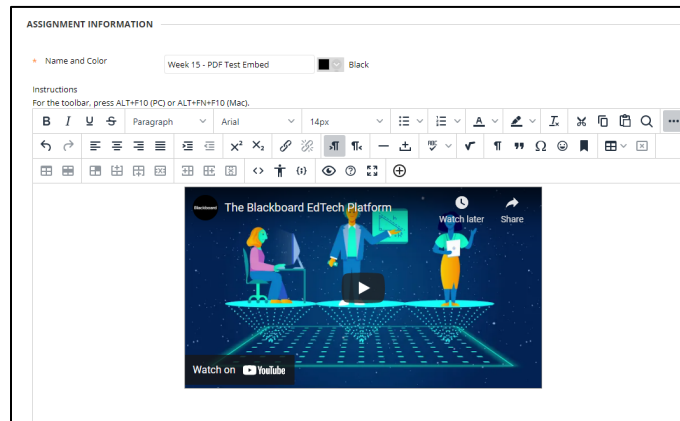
ASSIGNMENT INFORMATION

* Name and Color Week 15 - PDF Test Embed Black

Instructions
For the toolbar, press ALT+F10 (PC) or ALT+FN+F10 (Mac).

B I U S Paragraph Arial 14px

$x^2$ $x_2$

Blackboard The Blackboard EdTech Platform Watch later Share

Watch on YouTube